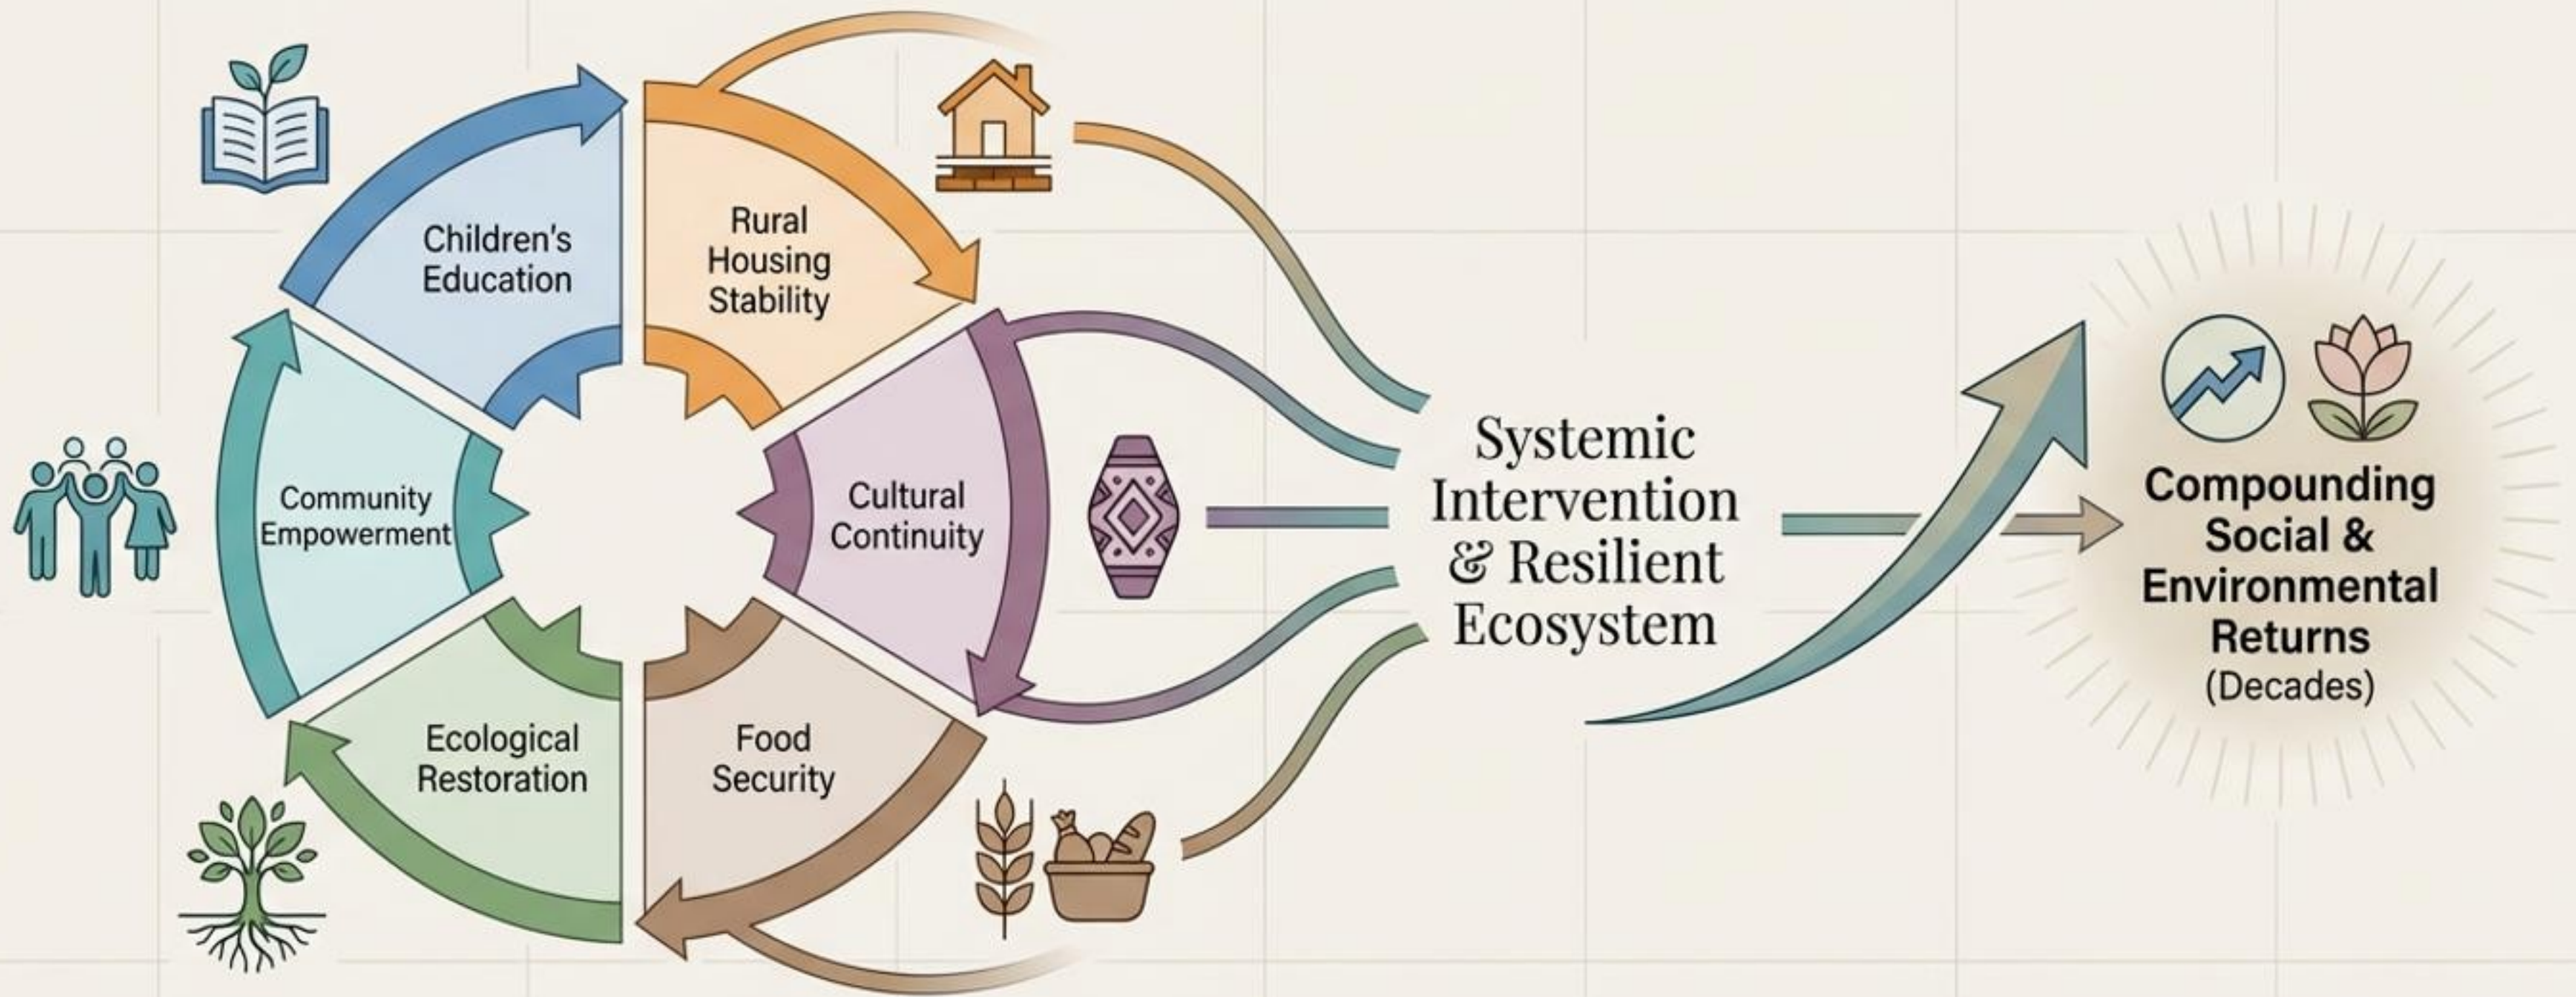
Children's Education

Rural Housing Stability

Community Empowerment

Cultural Continuity

Ecological Restoration

Food Security

Systemic Intervention & Resilient Ecosystem

Compounding Social & Environmental Returns (Decades)